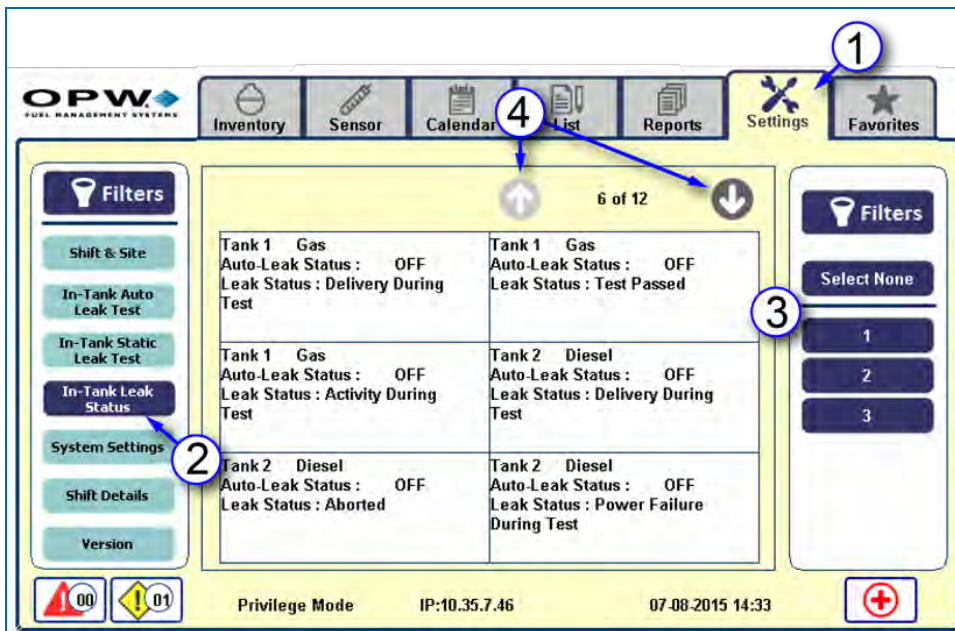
OPW
FUEL MANAGEMENT SYSTEMS

Inventory
Sensor
Calendar
List
Reports
Settings
Favorites

1

4

Filters

Shift & Site
In-Tank Auto Leak Test
In-Tank Static Leak Test
In-Tank Leak Status
System Settings
Shift Details
Version

2

6 of 12

| Tank 1 Gas Auto-Leak Status : OFF Leak Status : Delivery During Test | Tank 1 Gas Auto-Leak Status : OFF Leak Status : Test Passed |
|---|---|
| Tank 1 Gas Auto-Leak Status : OFF Leak Status : Activity During Test | Tank 2 Diesel Auto-Leak Status : OFF Leak Status : Delivery During Test |
| Tank 2 Diesel Auto-Leak Status : OFF Leak Status : Aborted | Tank 2 Diesel Auto-Leak Status : OFF Leak Status : Power Failure During Test |

Filters
Select None
3
1
2
3

00
01
Privilege Mode
IP:10.35.7.46
07-08-2015 14:33